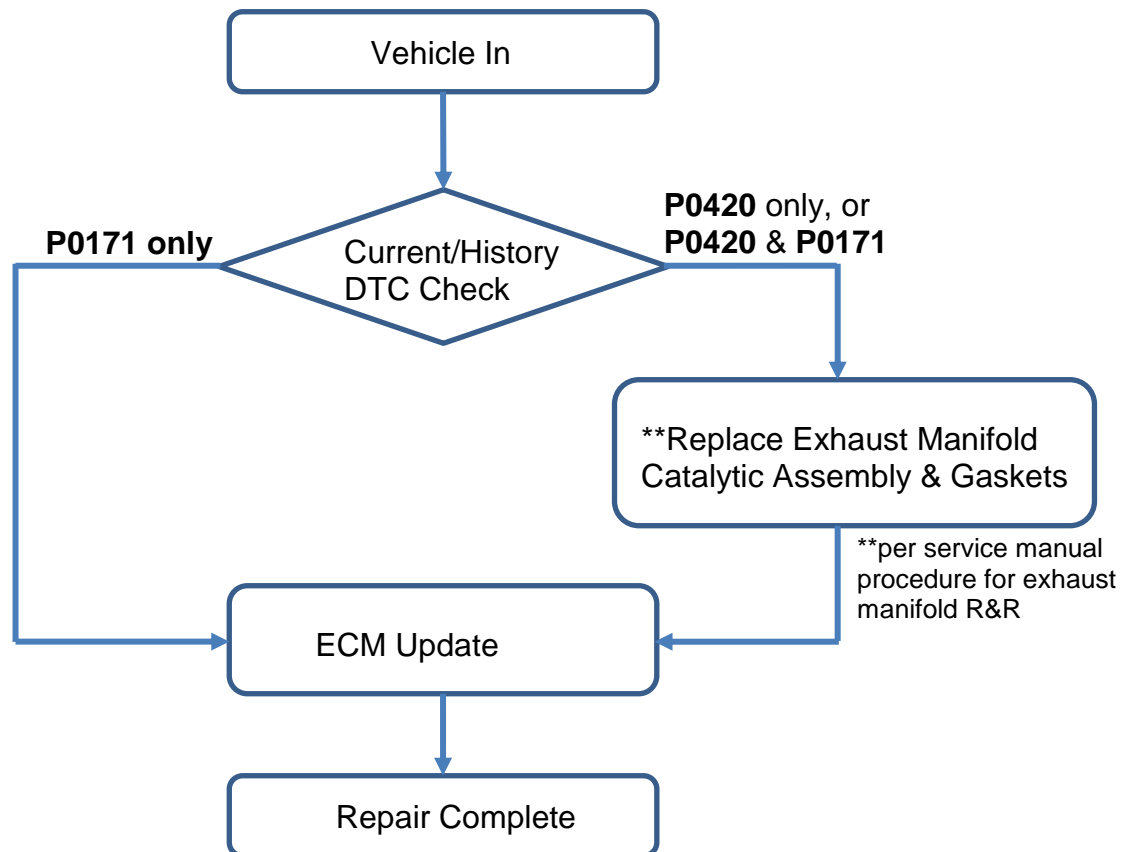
Vehicle In

P0171 only

Current/History DTC Check

P0420 only, or
P0420 & P0171

**Replace Exhaust Manifold Catalytic Assembly & Gaskets

**per service manual procedure for exhaust manifold R&R

ECM Update

Repair Complete